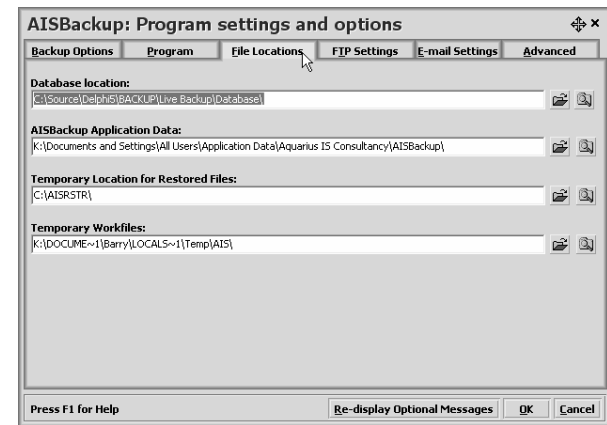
AISBackup: Program settings and options

Backup Options | Program | File Locations | FTP Settings | E-mail Settings | Advanced

Database location:
C:\Source\Delphi5\BACKUP\Live Backup\Database\

AISBackup Application Data:
K:\Documents and Settings\All Users\Application Data\Aquarius IS Consultancy\AISBackup\

Temporary Location for Restored Files:
C:\AISRSTR\

Temporary Workfiles:
K:\DOCUME~1\Barry\LOCALS~1\Temp\AIS\

Press F1 for Help

Re-display Optional Messages

OK

Cancel